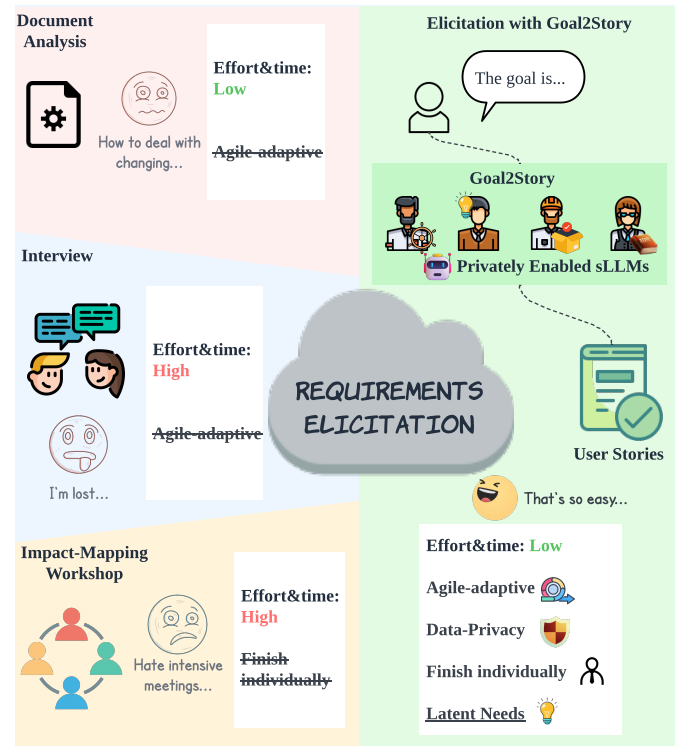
Document Analysis

How to deal with changing...

Effort&time: Low

~~Agile-adaptive~~

Interview

Effort&time: High

~~Agile-adaptive~~

I'm lost...

Impact-Mapping Workshop

Hate intensive meetings...

Effort&time: High

~~Finish individually~~

REQUIREMENTS ELICITATION

Elicitation with Goal2Story

The goal is...

Goal2Story

Privately Enabled sLLMs

User Stories

That's so easy...

Effort&time: Low

Agile-adaptive

Data-Privacy

Finish individually

Latent Needs